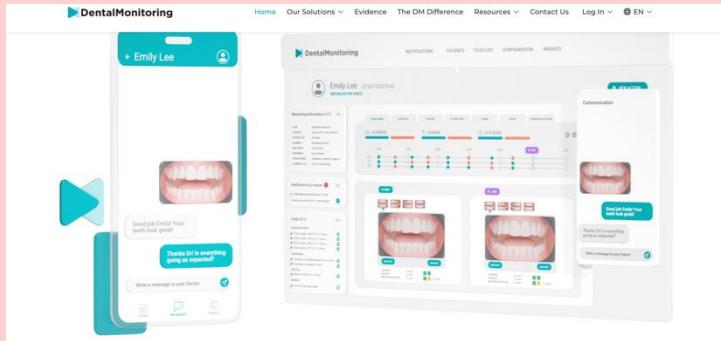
DentalMonitoring

Home Our Solutions Evidence The DM Difference Resources Contact Us Log In EN

Emily Lee

Good job Emily! Your teeth look great!

Thanks Dr! Is everything going as expected?

Write a message to your Doctor

DentalMonitoring

Emily Lee

Communication

Good job Emily! Your teeth look great!

Thanks Dr! Is everything going as expected?

Write a message to your Patient